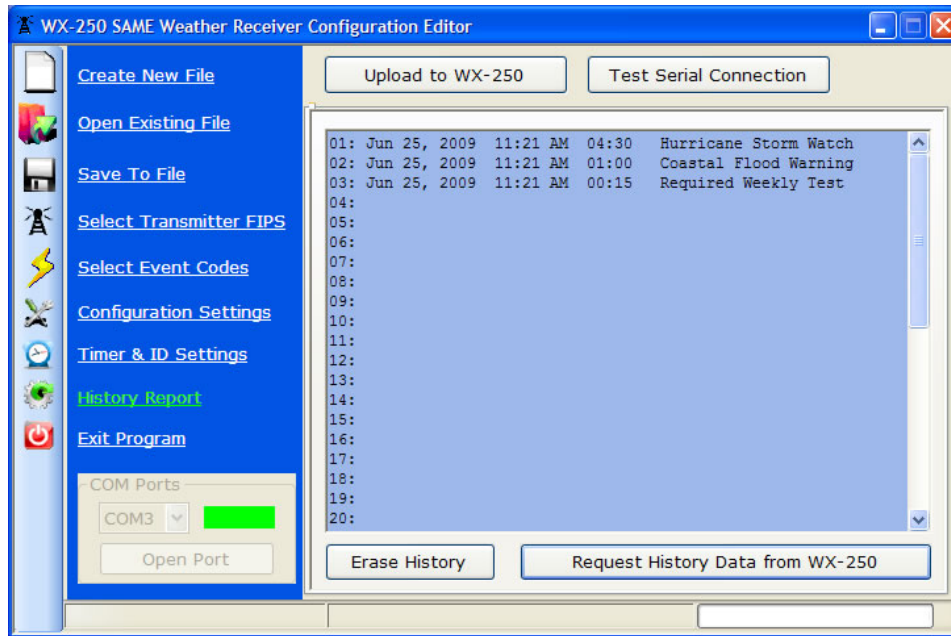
WX-250 SAME Weather Receiver Configuration Editor

Create New File

Open Existing File

Save To File

Select Transmitter FIPS

Select Event Codes

Configuration Settings

Timer & ID Settings

History Report

Exit Program

COM Ports

COM3

Open Port

Upload to WX-250

Test Serial Connection

01: Jun 25, 2009 11:21 AM 04:30 Hurricane Storm Watch
02: Jun 25, 2009 11:21 AM 01:00 Coastal Flood Warning
03: Jun 25, 2009 11:21 AM 00:15 Required Weekly Test
04:
05:
06:
07:
08:
09:
10:
11:
12:
13:
14:
15:
16:
17:
18:
19:
20:

Erase History

Request History Data from WX-250